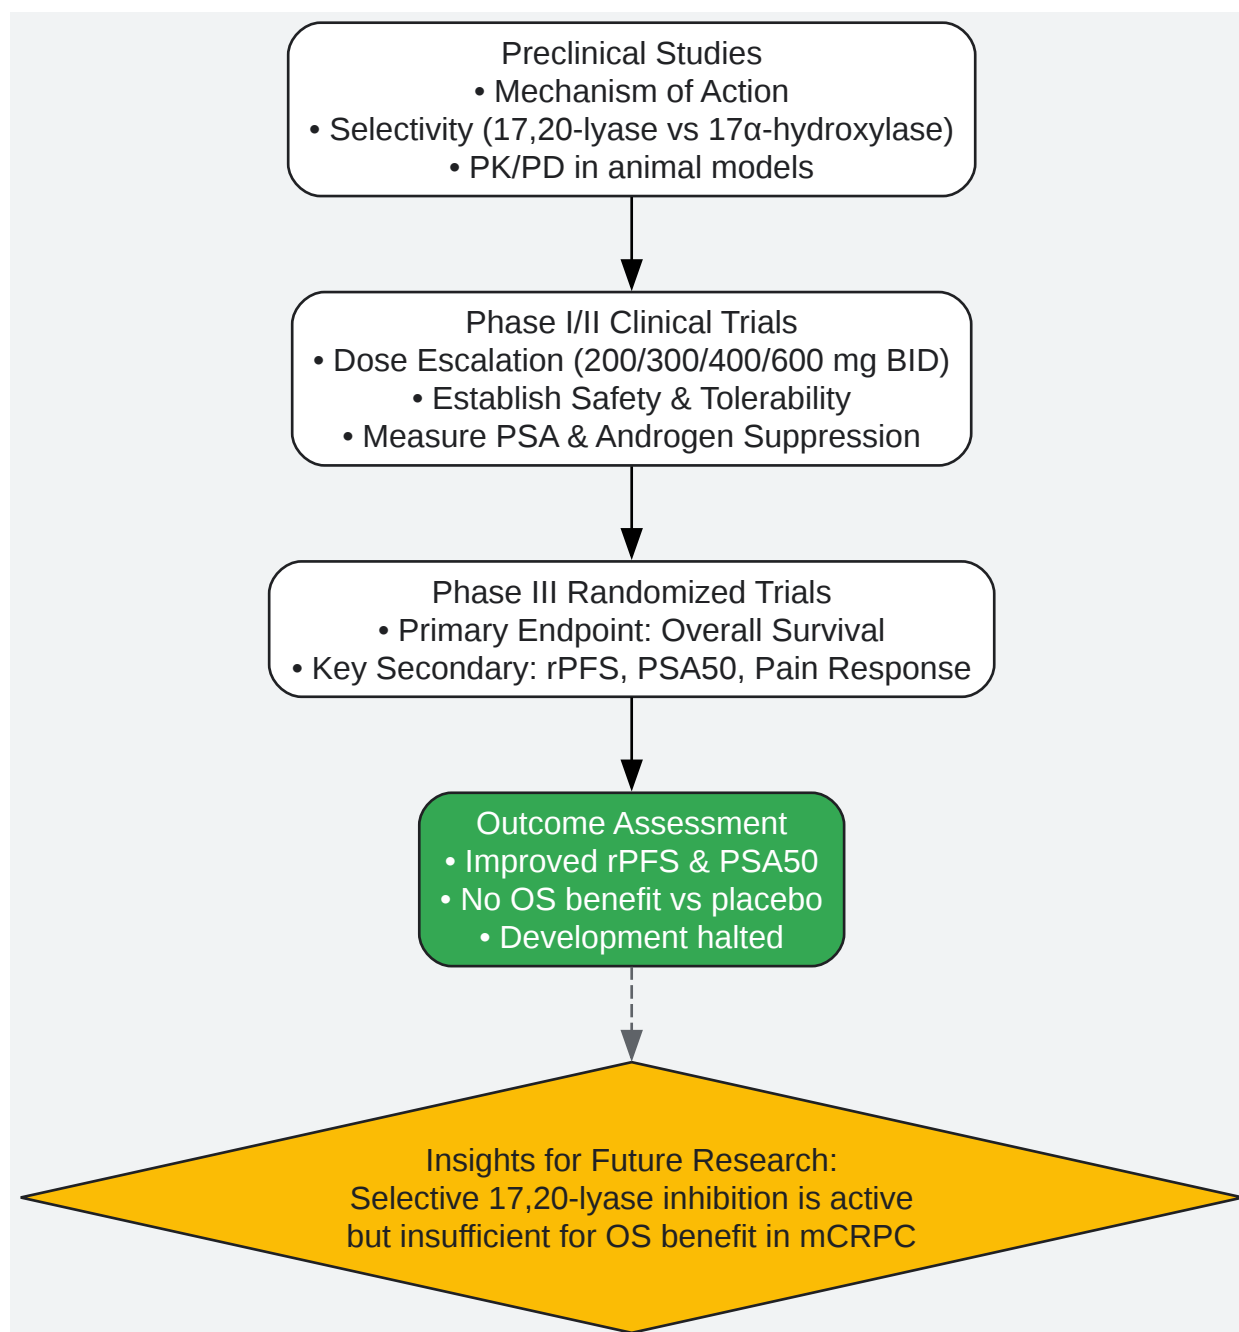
Preclinical Studies
• Mechanism of Action
• Selectivity (17,20-lyase vs 17α-hydroxylase)
• PK/PD in animal models

Phase I/II Clinical Trials
• Dose Escalation (200/300/400/600 mg BID)
• Establish Safety & Tolerability
• Measure PSA & Androgen Suppression

Phase III Randomized Trials
• Primary Endpoint: Overall Survival
• Key Secondary: rPFS, PSA50, Pain Response

Outcome Assessment
• Improved rPFS & PSA50
• No OS benefit vs placebo
• Development halted

Insights for Future Research:
Selective 17,20-lyase inhibition is active
but insufficient for OS benefit in mCRPC